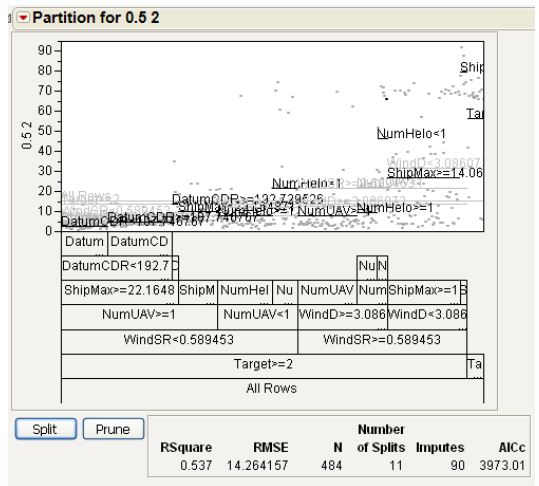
Partition for 0.5 2

90
80
70
60
50
40
30
20
10
0

0.5 2

Ship
Tar
NumHelo<1
WindD<3.08607
ShipMax>=14.06
NumHelo<1
All Rows
DatumCDR>=132.729526
ShipM
NumUAV>=1
NumHelo>=1
DatumCDR>=107.7
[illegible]

Datum | DatumCD
DatumCDR<192.7 | D | Nu | N
ShipMax>=22.1648 | ShipM | NumHel | Nu | NumUAV | Num | ShipMax>=1 | B
NumUAV>=1 | NumUAV<1 | WindD>=3.086 | WindD<3.086
WindSR<0.589453 | WindSR>=0.589453
Target>=2 | Ta
All Rows

Split | Prune

| RSquare | RMSE | N | Number of Splits | Imputes | AICc |
|---|---|---|---|---|---|
| 0.537 | 14.264157 | 484 | 11 | 90 | 3973.01 |